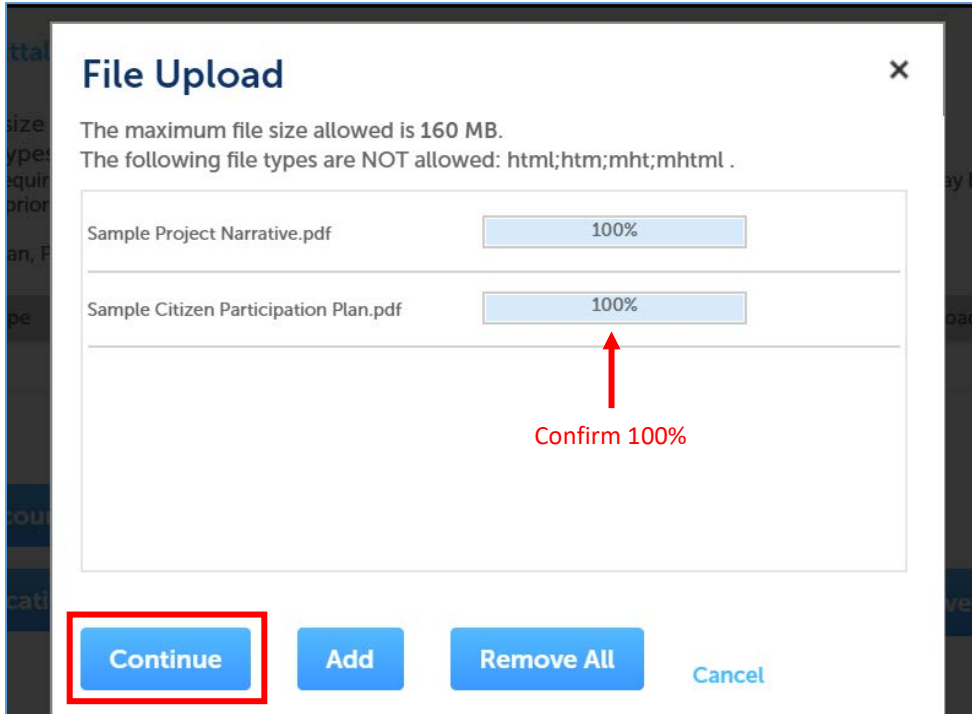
File Upload

×

The maximum file size allowed is 160 MB.
The following file types are NOT allowed: html;htm;mht;mhtml .

Sample Project Narrative.pdf 100%

Sample Citizen Participation Plan.pdf 100%

Confirm 100%

Continue

Add

Remove All

Cancel